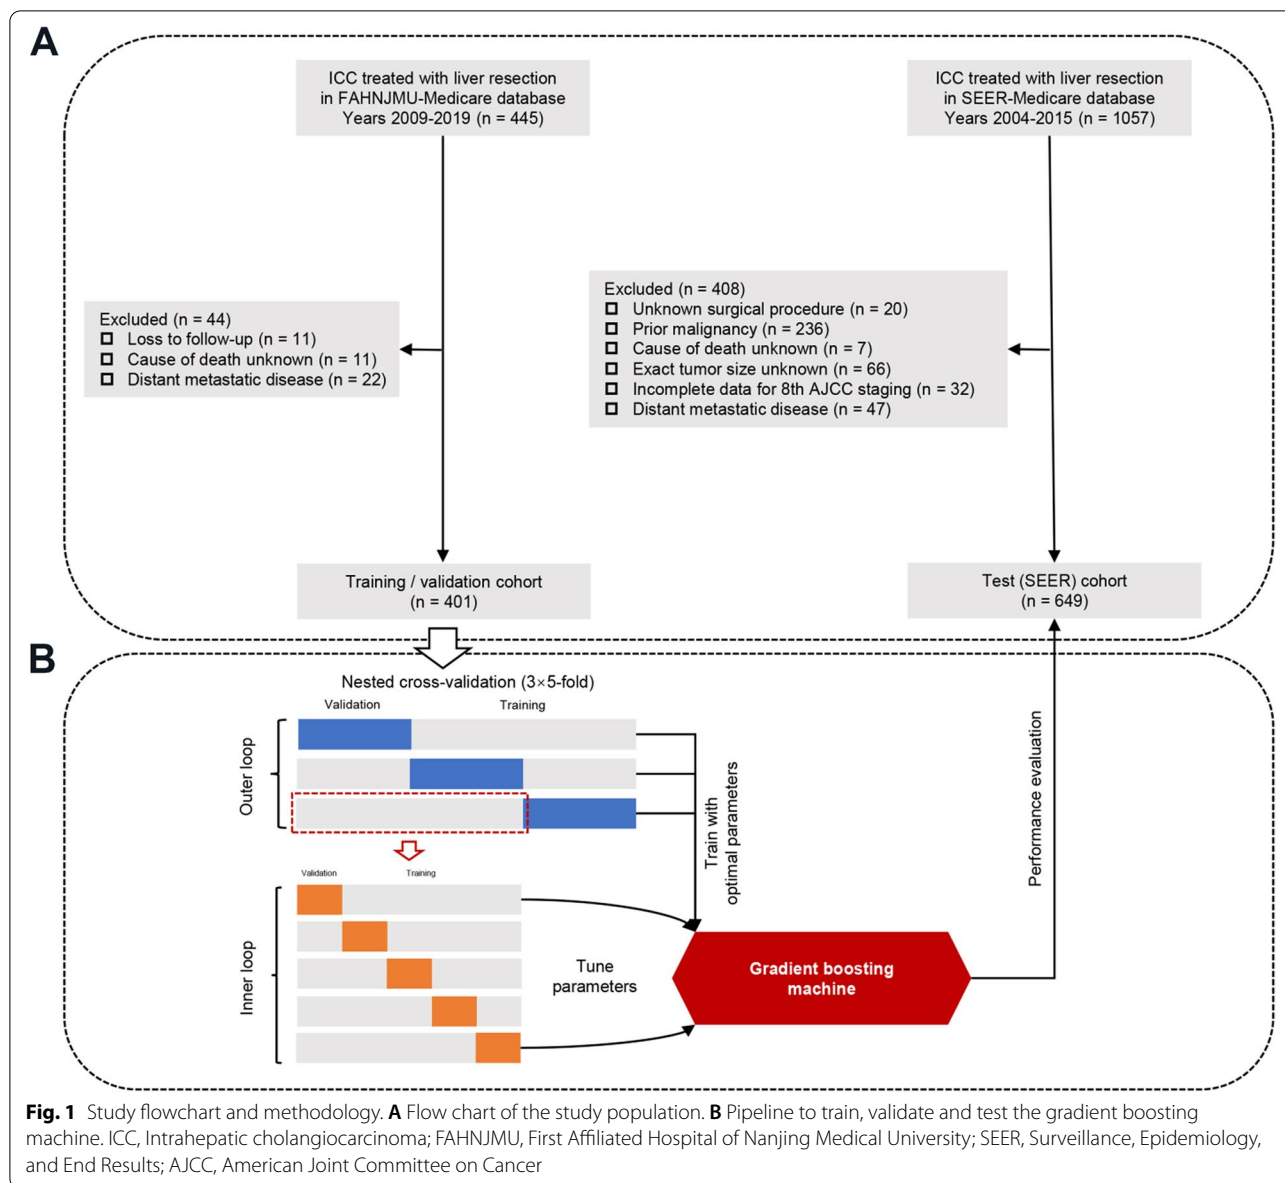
A

ICC treated with liver resection in FAHNJMU-Medicare database Years 2009-2019 (n = 445)

ICC treated with liver resection in SEER-Medicare database Years 2004-2015 (n = 1057)

Excluded (n = 44)
☐ Loss to follow-up (n = 11)
☐ Cause of death unknown (n = 11)
☐ Distant metastatic disease (n = 22)

Excluded (n = 408)
☐ Unknown surgical procedure (n = 20)
☐ Prior malignancy (n = 236)
☐ Cause of death unknown (n = 7)
☐ Exact tumor size unknown (n = 66)
☐ Incomplete data for 8th AJCC staging (n = 32)
☐ Distant metastatic disease (n = 47)

Training / validation cohort (n = 401)

Test (SEER) cohort (n = 649)

B

Nested cross-validation (3×5-fold)

Validation

Training

Outer loop

Validation

Training

Inner loop

Train with optimal parameters

Performance evaluation

Tune parameters

Gradient boosting machine

Fig. 1 Study flowchart and methodology. A Flow chart of the study population. B Pipeline to train, validate and test the gradient boosting machine. ICC, Intrahepatic cholangiocarcinoma; FAHNJMU, First Affiliated Hospital of Nanjing Medical University; SEER, Surveillance, Epidemiology, and End Results; AJCC, American Joint Committee on Cancer